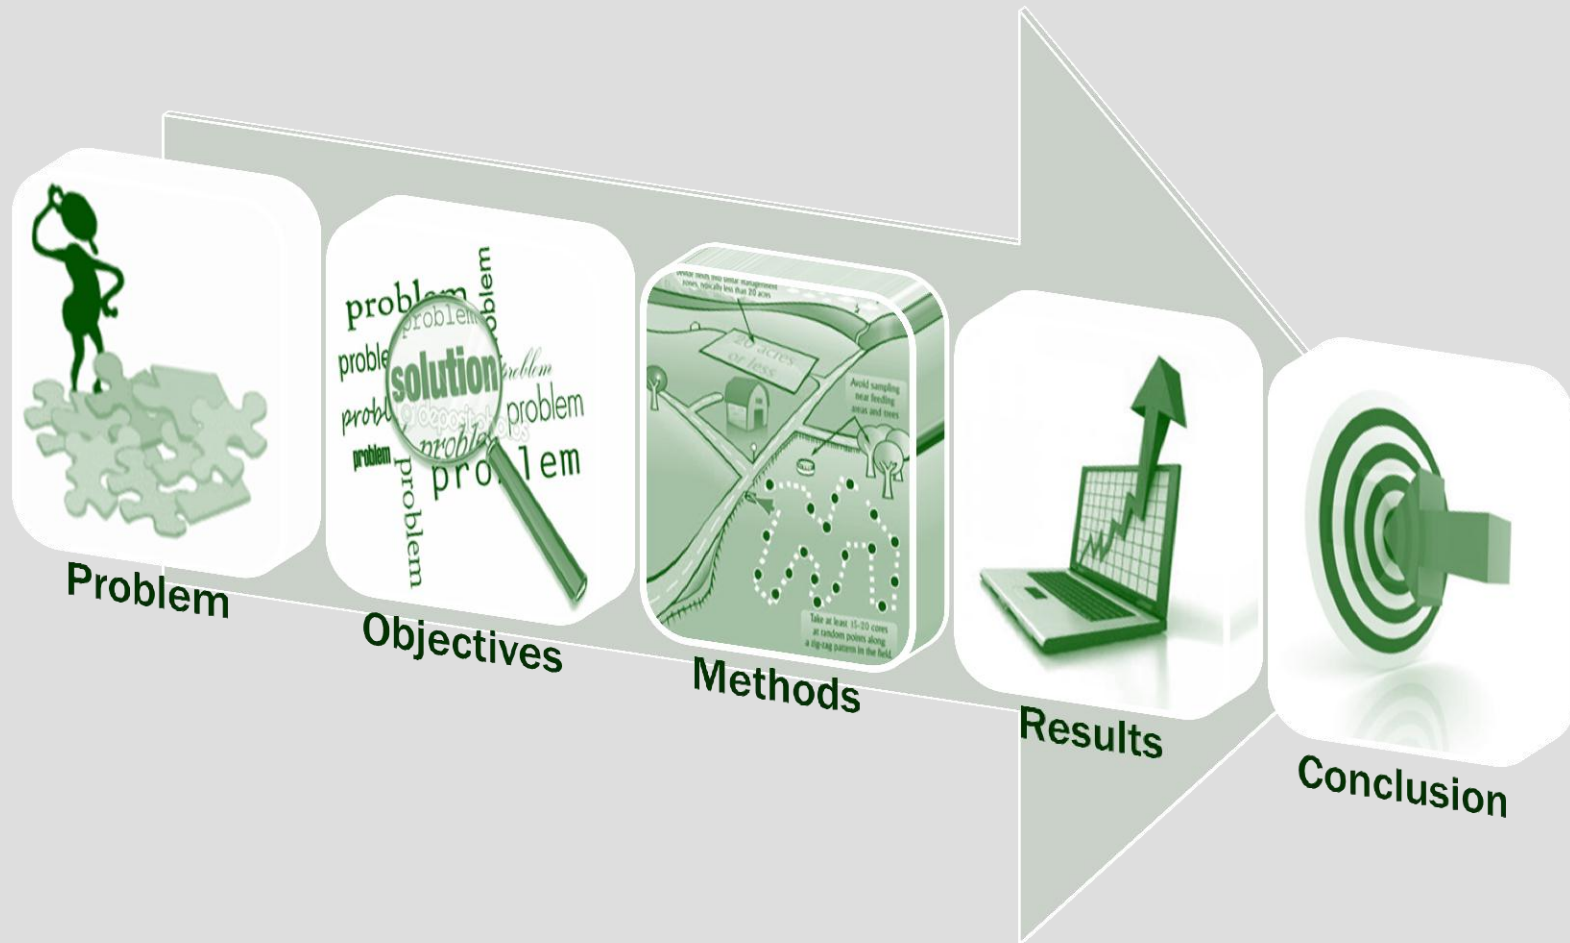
problem
problem
problem
proble
solution
problem
probl
problem
problem
problem
pro lem
problem

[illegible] zones, typically less than 20 acres
20 acres or less
Avoid sampling near feeding areas and trees
Take at least 15-20 cores at random points along a zig-zag pattern in the field.

Problem

Objectives

Methods

Results

Conclusion